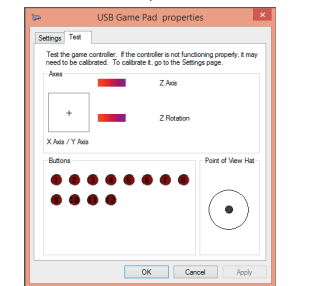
USB Game Pad properties

Settings Test

Test the game controller. If the controller is not functioning properly, it may need to be calibrated. To calibrate it, go to the Settings page.

Axes

Z Axis

Z Rotation

X Axis / Y Axis

Buttons

Point of View Hat

OK Cancel Apply